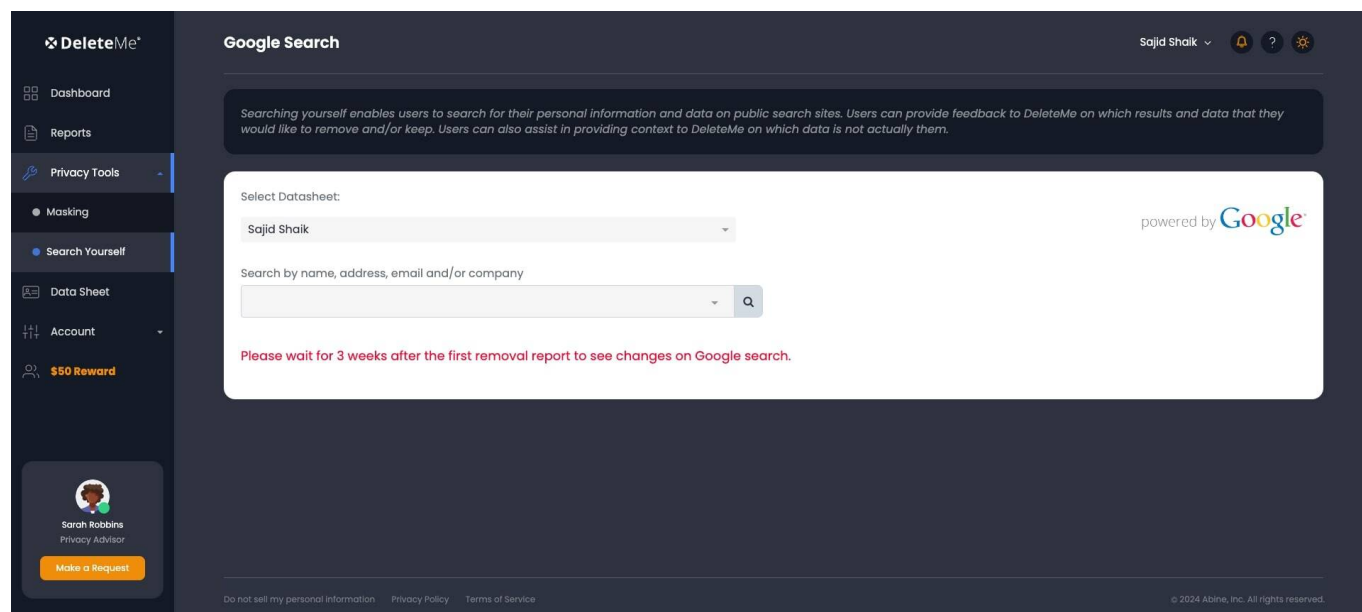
DeleteMe

Dashboard

Reports

Privacy Tools

Masking

Search Yourself

Data Sheet

Account

$50 Reward

Sarah Robbins
Privacy Advisor

Make a Request

Google Search

Sajid Shaik

?

Searching yourself enables users to search for their personal information and data on public search sites. Users can provide feedback to DeleteMe on which results and data that they would like to remove and/or keep. Users can also assist in providing context to DeleteMe on which data is not actually them.

Select Datasheet:

Sajid Shaik

powered by Google

Search by name, address, email and/or company

Please wait for 3 weeks after the first removal report to see changes on Google search.

Do not sell my personal information   Privacy Policy   Terms of Service

© 2024 Abine, Inc. All rights reserved.